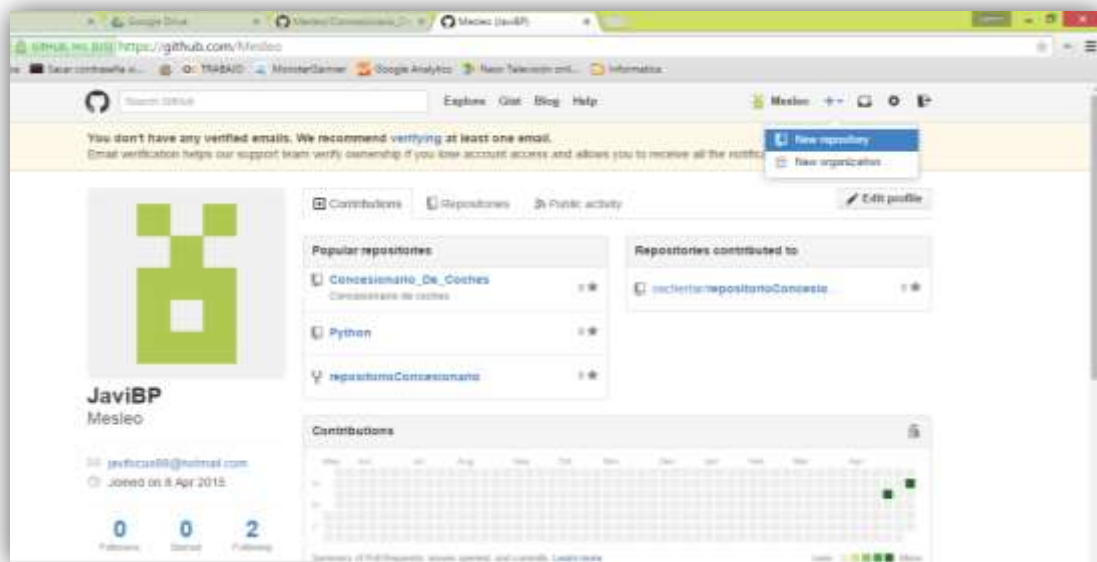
Google Drive
Mesleo/Concesionario_D
Mesleo (JaviBP)

GitHub, Inc. [US] https://github.com/Mesleo

Sacar contraseña e... G: TRABAJO MonsterGamer Google Analytics Nano Television onl... Informatica

Search GitHub
Explore Gist Blog Help
Mesleo
New repository
New organization

You don't have any verified emails. We recommend verifying at least one email.
Email verification helps our support team verify ownership if you lose account access and allows you to receive all the notifications

Contributions
Repositories
Public activity
Edit profile

Popular repositories
Concesionario_De_Coches
Concesionario de coches
0
Python
0
repositorioConcesionario
0

Repositories contributed to
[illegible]/repositorioConcesio...
0

JaviBP
Mesleo

javifocus88@hotmail.com
Joined on 8 Apr 2015

0
Followers
0
Starred
2
Following

Contributions

Summary of Pull Requests, issues opened, and commits. Learn more
Less
More